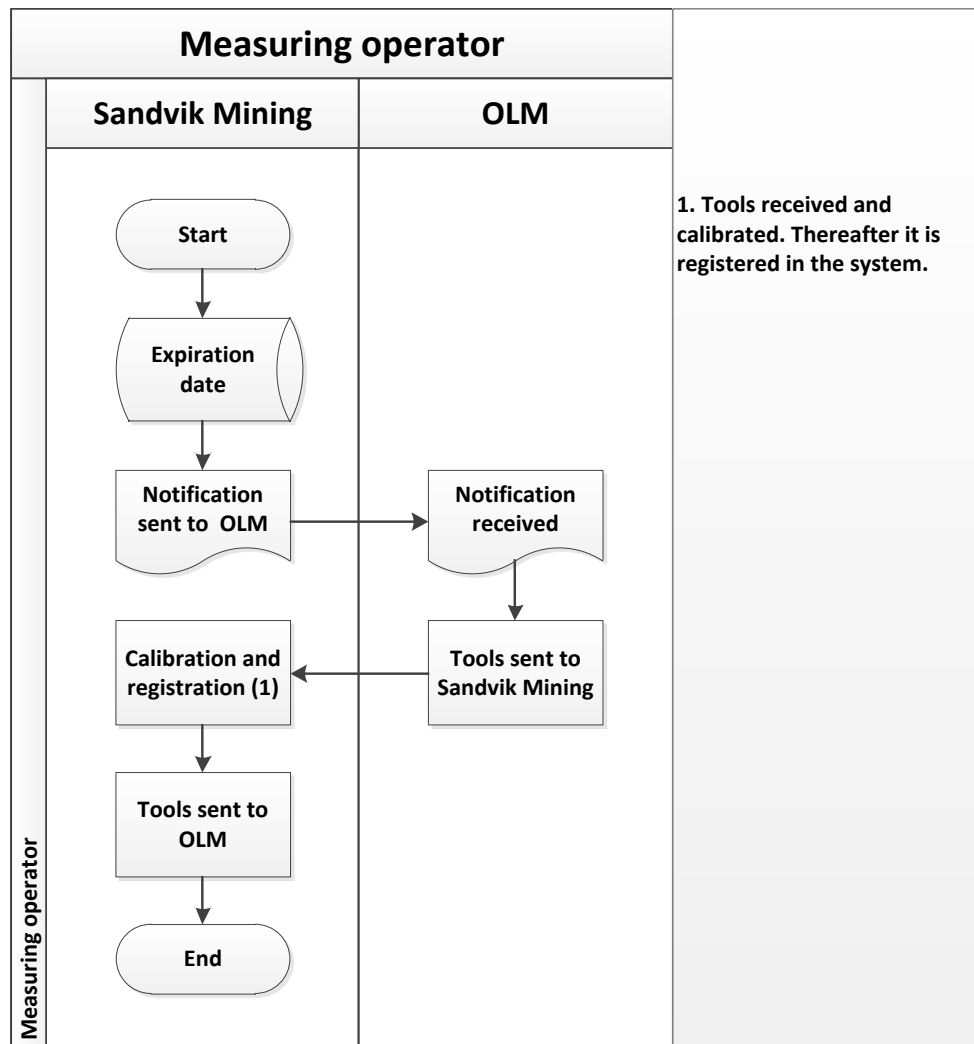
Measuring operator

Sandvik Mining

OLM

Start

Expiration date

Notification sent to OLM

Notification received

Tools sent to Sandvik Mining

Calibration and registration (1)

Tools sent to OLM

End

Measuring operator

1. Tools received and calibrated. Thereafter it is registered in the system.